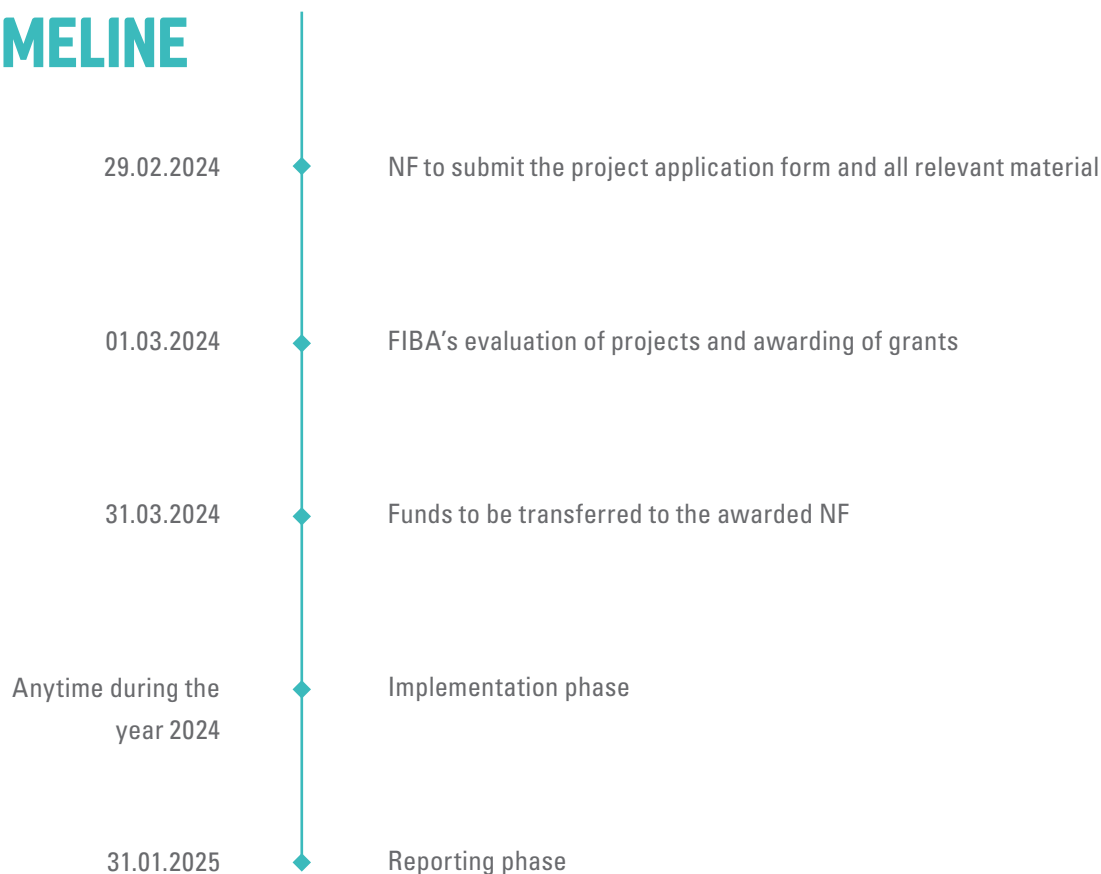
MELINE

29.02.2024 NF to submit the project application form and all relevant material

01.03.2024 FIBA's evaluation of projects and awarding of grants

31.03.2024 Funds to be transferred to the awarded NF

Anytime during the year 2024 Implementation phase

31.01.2025 Reporting phase